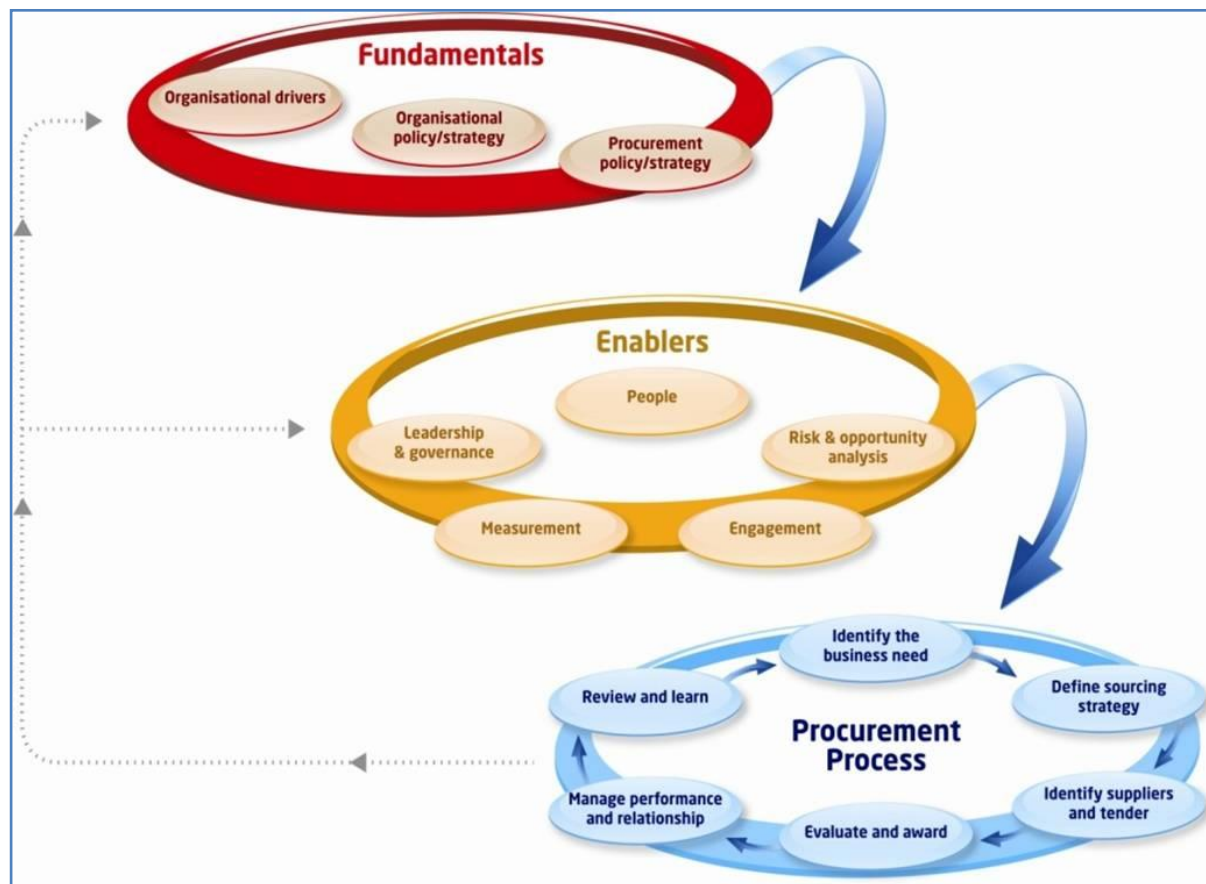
Fundamentals

Organisational drivers

Organisational policy/strategy

Procurement policy/strategy

Enablers

People

Leadership & governance

Risk & opportunity analysis

Measurement

Engagement

Procurement Process

Identify the business need

Define sourcing strategy

Identify suppliers and tender

Evaluate and award

Manage performance and relationship

Review and learn